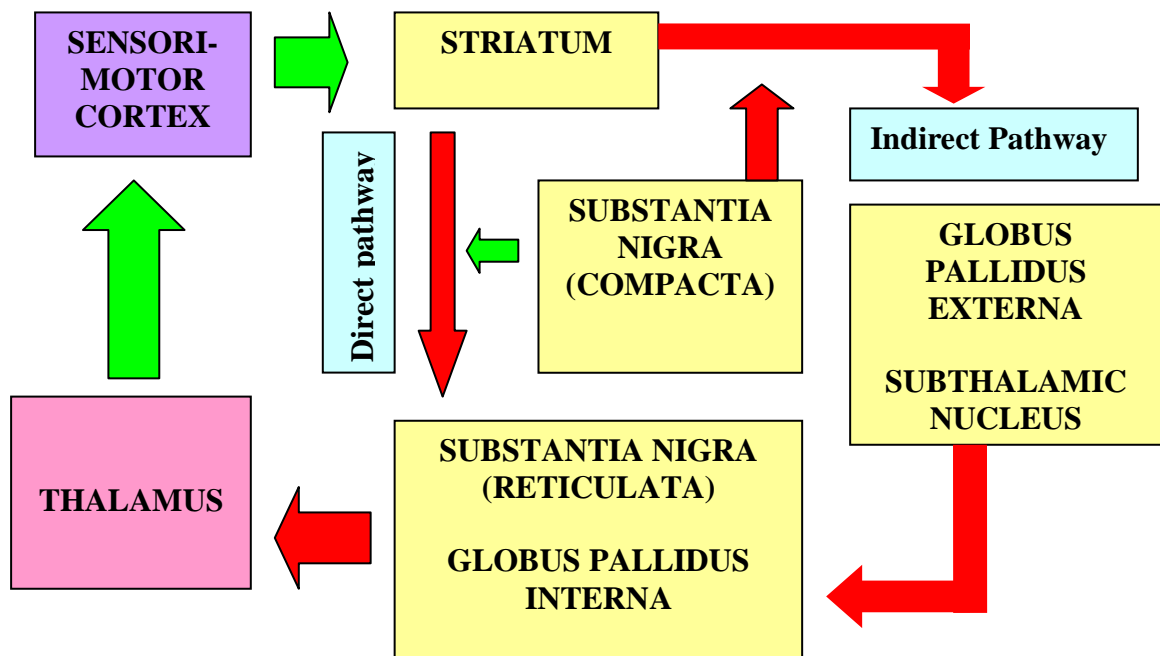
SENSORI-MOTOR CORTEX

STRIATUM

Indirect Pathway

Direct pathway

SUBSTANTIA NIGRA (COMPACTA)

GLOBUS PALLIDUS EXTERNA

SUBTHALAMIC NUCLEUS

THALAMUS

SUBSTANTIA NIGRA (RETICULATA)

GLOBUS PALLIDUS INTERNA